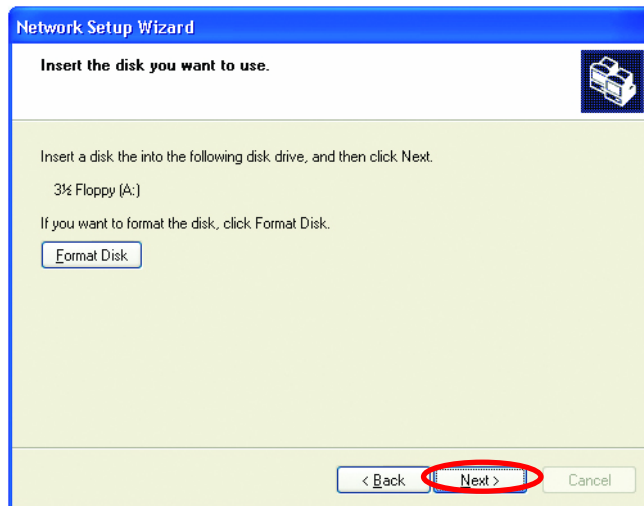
Network Setup Wizard

Insert the disk you want to use.

Insert a disk the into the following disk drive, and then click Next.

3½ Floppy (A:)

If you want to format the disk, click Format Disk.

Format Disk

< Back

Next >

Cancel